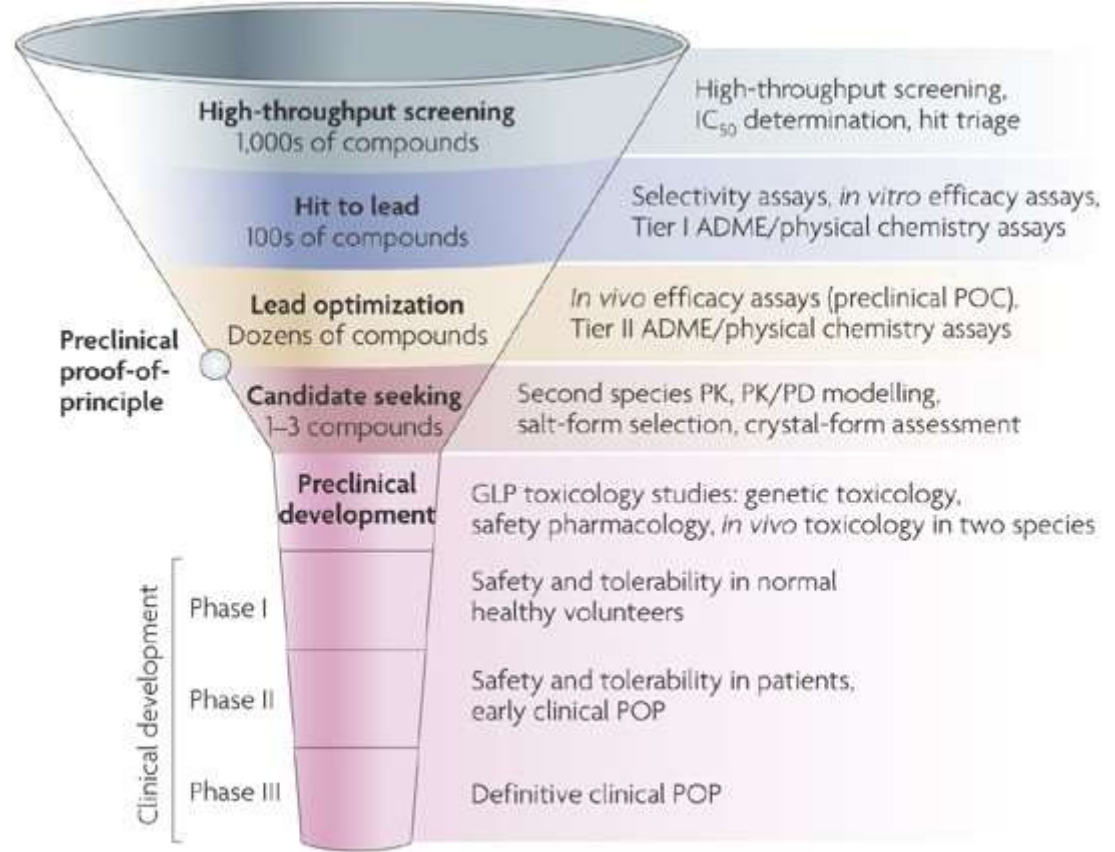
High-throughput screening
1,000s of compounds

High-throughput screening, $IC_{50}$ determination, hit triage

Hit to lead
100s of compounds

Selectivity assays, *in vitro* efficacy assays, Tier I ADME/physical chemistry assays

Lead optimization
Dozens of compounds

*In vivo* efficacy assays (preclinical POC), Tier II ADME/physical chemistry assays

Preclinical proof-of-principle

Candidate seeking
1–3 compounds

Second species PK, PK/PD modelling, salt-form selection, crystal-form assessment

Preclinical development

GLP toxicology studies: genetic toxicology, safety pharmacology, *in vivo* toxicology in two species

Clinical development

Phase I

Safety and tolerability in normal healthy volunteers

Phase II

Safety and tolerability in patients, early clinical POP

Phase III

Definitive clinical POP